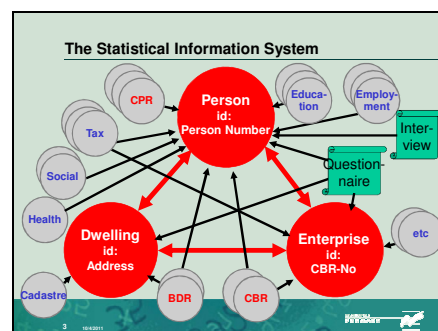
The Statistical Information System

CPR

Person
id:
Person Number

Educa-
tion

Employ-
ment

Tax

Inter-
view

Question-
naire

Social

Health

Dwelling
id:
Address

Enterprise
id:
CBR-No

etc

Cadastre

BDR

CBR

3

10/4/2011